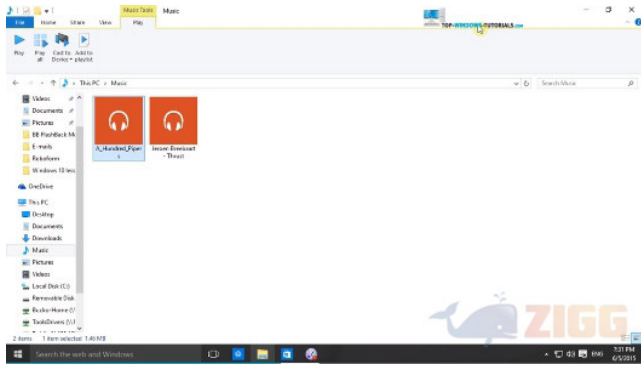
Music Tools Music
File Home Share View Play
TOP-WINDOWS-TUTORIALS.com
Play Play all Cast to Device Add to playlist
This PC > Music
Search Music
Videos
Documents
Pictures
BB FlashBack M
E-mails
Roboform
Windows 10 les
OneDrive
This PC
Desktop
Documents
Downloads
Music
Pictures
Videos
Local Disk (C:)
Removable Disk
Backe-Home (\\
ToolsDrivers (\\
A_Hundred_Piper s
Jensen Emeband - Thout
2 items 1 item selected 1.46 MB
ZIGG
Search the web and Windows
ENG 7:21 PM 6/5/2015